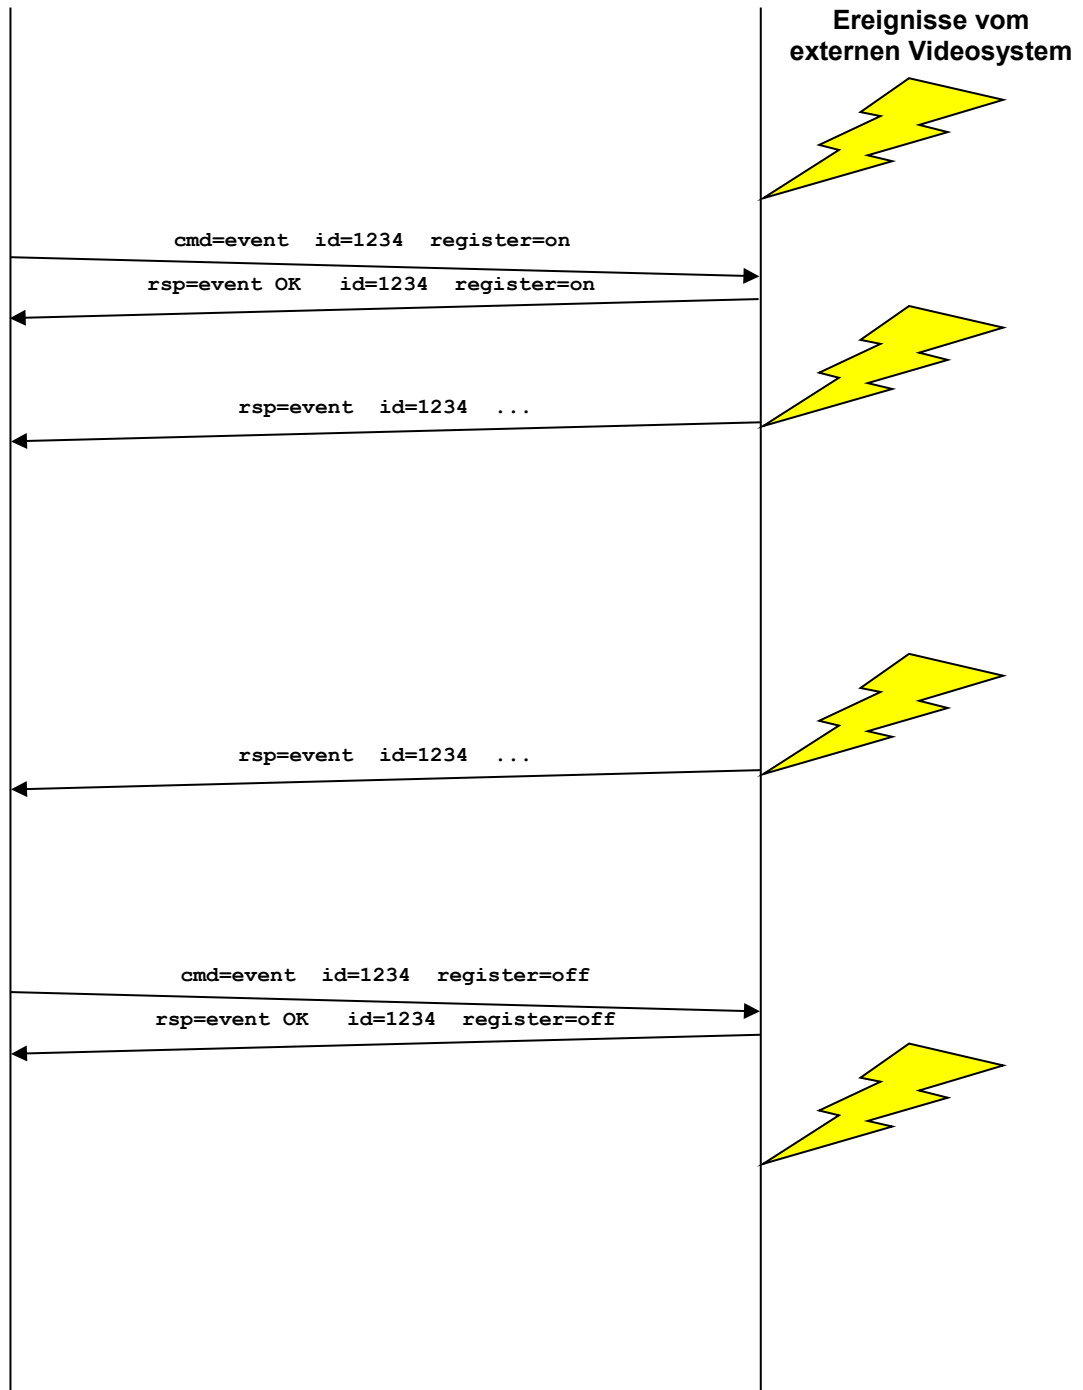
Ereignisse vom externen Videosystem

cmd=event id=1234 register=on

rsp=event OK id=1234 register=on

rsp=event id=1234 ...

rsp=event id=1234 ...

cmd=event id=1234 register=off

rsp=event OK id=1234 register=off